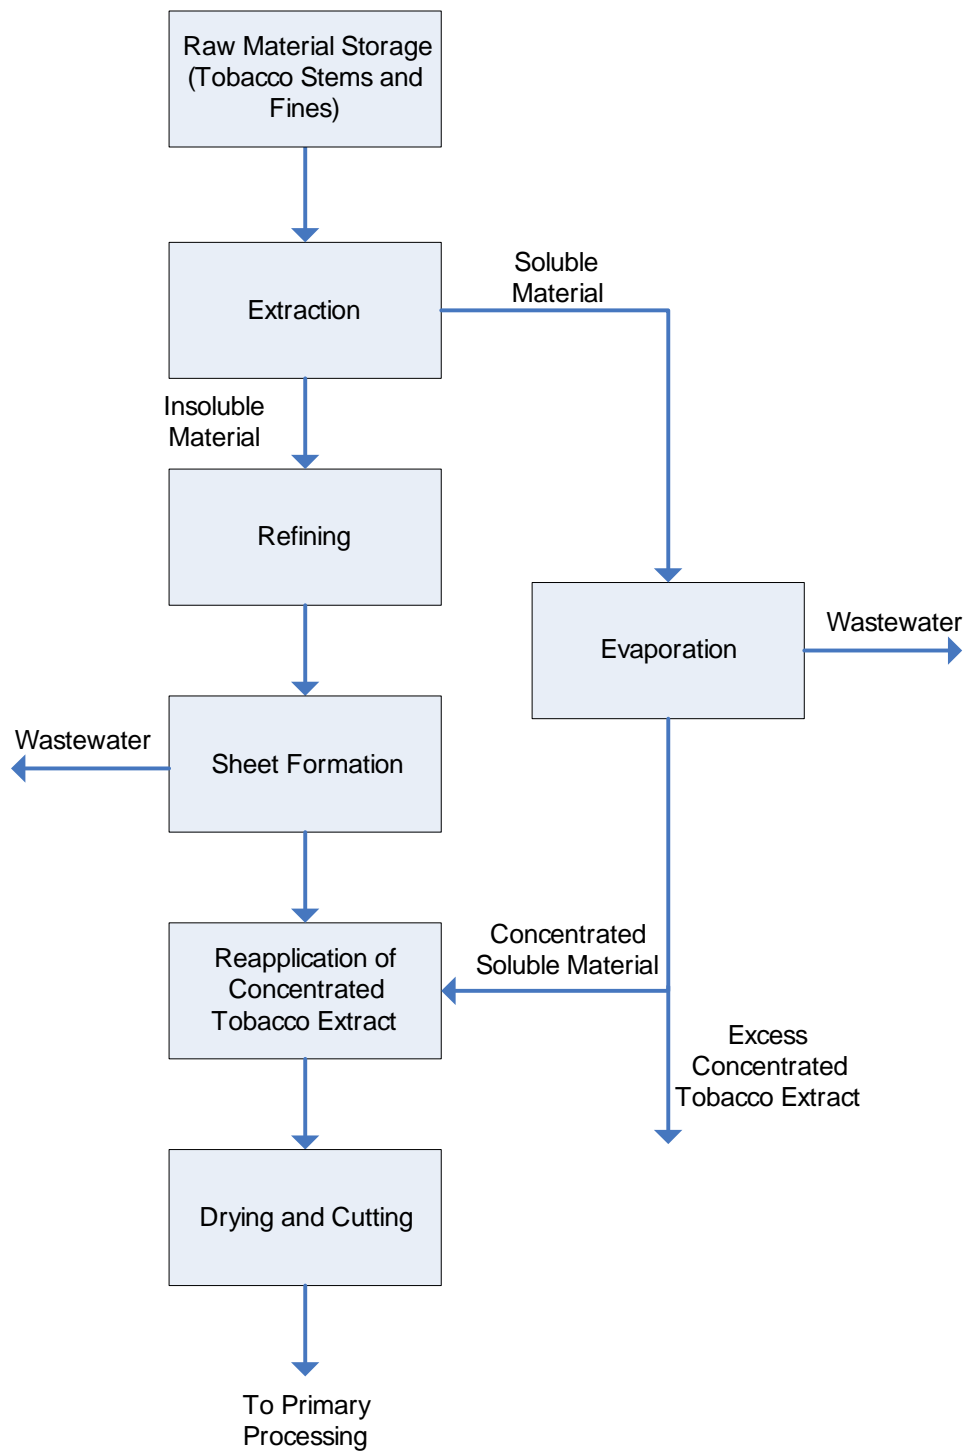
Raw Material Storage (Tobacco Stems and Fines)

Extraction

Soluble Material

Insoluble Material

Refining

Evaporation

Wastewater

Wastewater

Sheet Formation

Concentrated Soluble Material

Reapplication of Concentrated Tobacco Extract

Excess Concentrated Tobacco Extract

Drying and Cutting

To Primary Processing